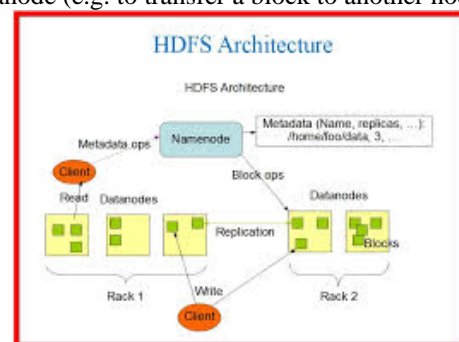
anode (e.g. to transfer a block to another node

HDFS Architecture

HDFS Architecture

Metadata ops

Namenode

Metadata (Name, replicas, ...): /home/foo/data, 3, ...

Client

Block ops

Read

Datanodes

Datanodes

Replication

Blocks

Rack 1

Write

Rack 2

Client